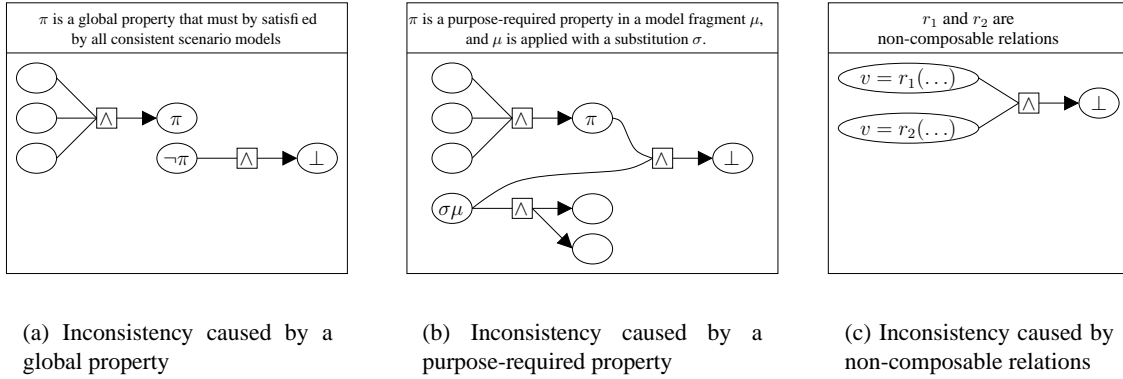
$\pi$ is a global property that must by satisfied by all consistent scenario models

$\wedge$ $\pi$

$\neg\pi$ $\wedge$ $\perp$

(a) Inconsistency caused by a global property

$\pi$ is a purpose-required property in a model fragment $\mu$, and $\mu$ is applied with a substitution $\sigma$.

$\wedge$ $\pi$

$\wedge$ $\perp$

$\sigma\mu$ $\wedge$

(b) Inconsistency caused by a purpose-required property

$r_1$ and $r_2$ are non-composable relations

$v = r_1(\ldots)$

$v = r_2(\ldots)$

$\wedge$ $\perp$

(c) Inconsistency caused by non-composable relations